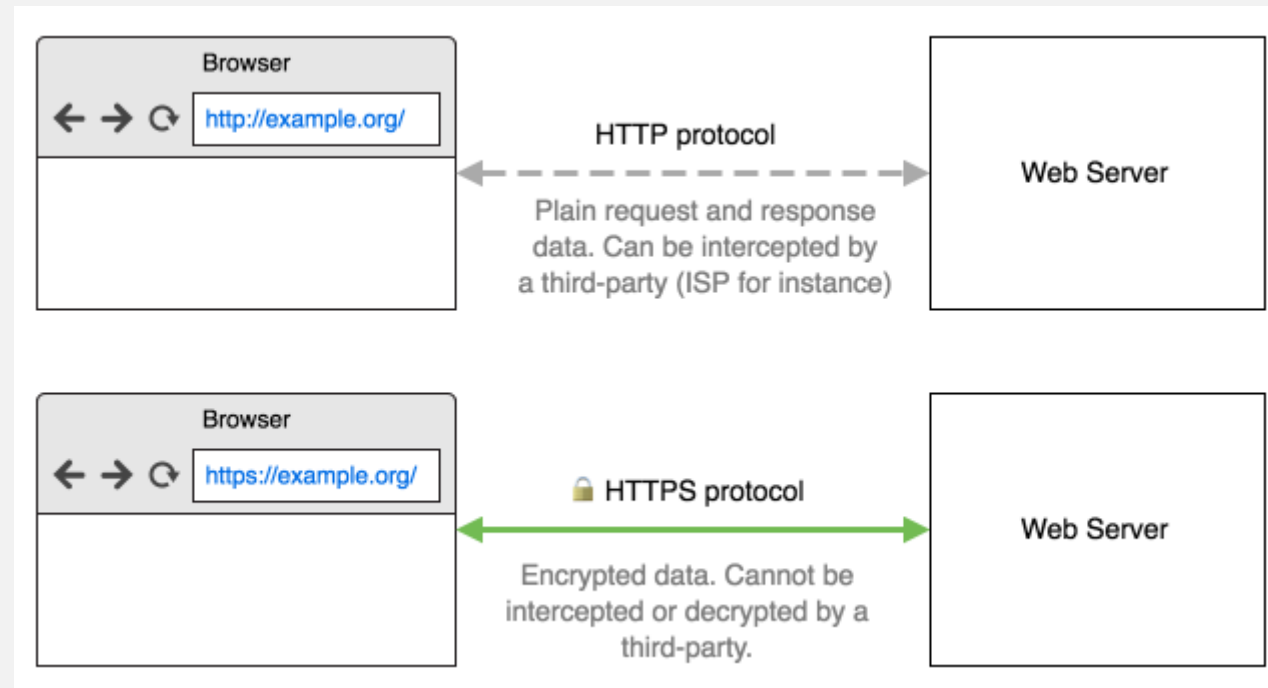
Browser

http://example.org/

HTTP protocol

Plain request and response data. Can be intercepted by a third-party (ISP for instance)

Web Server

Browser

https://example.org/

HTTPS protocol

Encrypted data. Cannot be intercepted or decrypted by a third-party.

Web Server